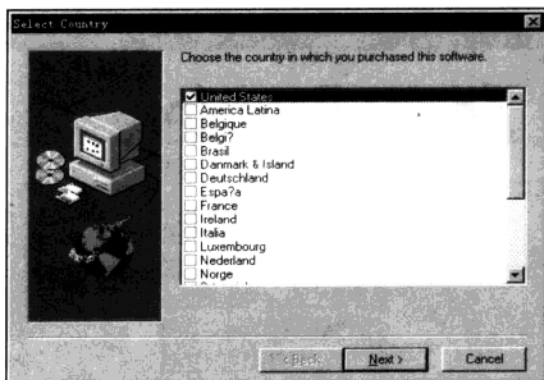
Select Country

Choose the country in which you purchased this software.

United States
America Latina
Belgique
Belgi?
Brasil
Danmark & Island
Deutschland
Espa?a
France
Ireland
Italia
Luxembourg
Nederland
Norge
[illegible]

< Back
Next >
Cancel